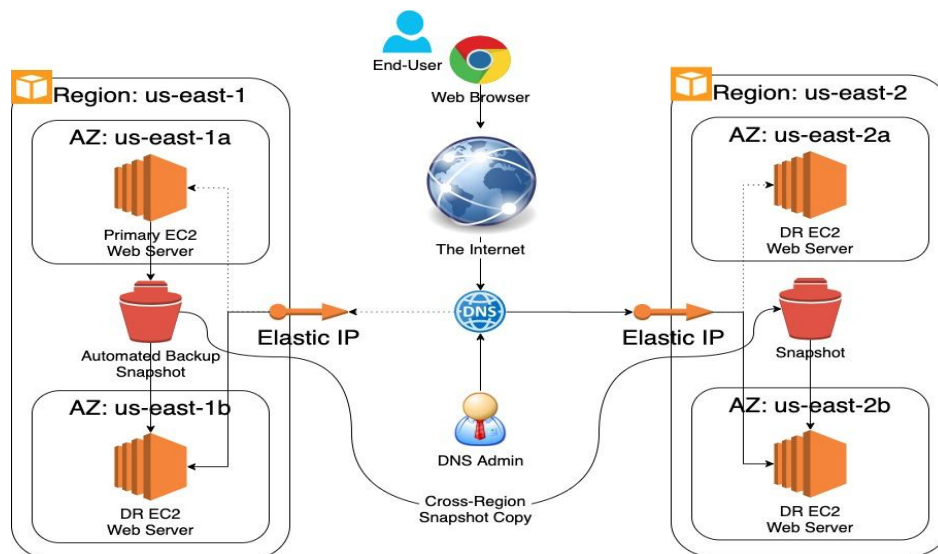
End-User

Web Browser

The Internet

DNS

DNS Admin

Region: us-east-1

AZ: us-east-1a

Primary EC2 Web Server

Automated Backup Snapshot

AZ: us-east-1b

DR EC2 Web Server

Elastic IP

Cross-Region Snapshot Copy

Elastic IP

Region: us-east-2

AZ: us-east-2a

DR EC2 Web Server

Snapshot

AZ: us-east-2b

DR EC2 Web Server